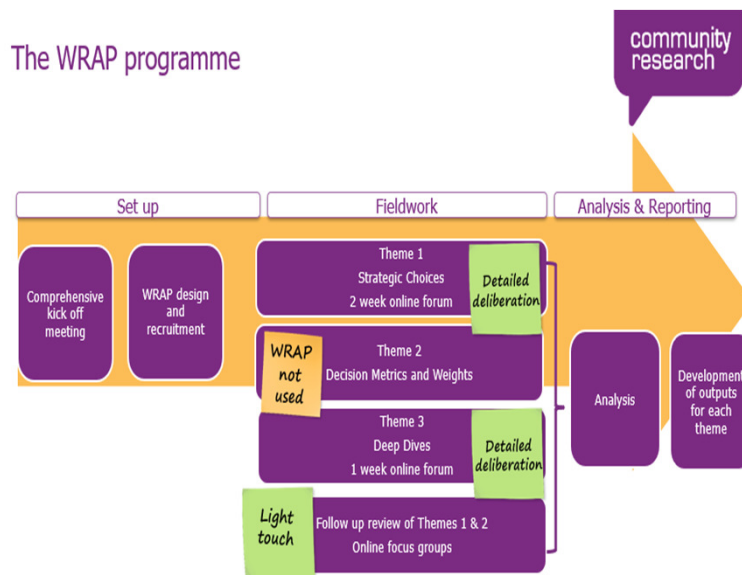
The WRAP programme

community research

Set up

Fieldwork

Analysis & Reporting

Comprehensive kick off meeting

WRAP design and recruitment

Theme 1
Strategic Choices
2 week online forum

Detailed deliberation

WRAP not used

Theme 2
Decision Metrics and Weights

Theme 3
Deep Dives
1 week online forum

Detailed deliberation

Light touch

Follow up review of Themes 1 & 2
Online focus groups

Analysis

Development of outputs for each theme